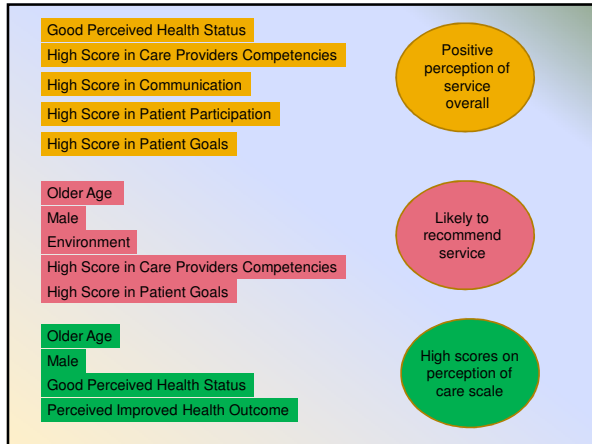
Good Perceived Health Status
High Score in Care Providers Competencies
High Score in Communication
High Score in Patient Participation
High Score in Patient Goals

Positive perception of service overall

Older Age
Male
Environment
High Score in Care Providers Competencies
High Score in Patient Goals

Likely to recommend service

Older Age
Male
Good Perceived Health Status
Perceived Improved Health Outcome

High scores on perception of care scale